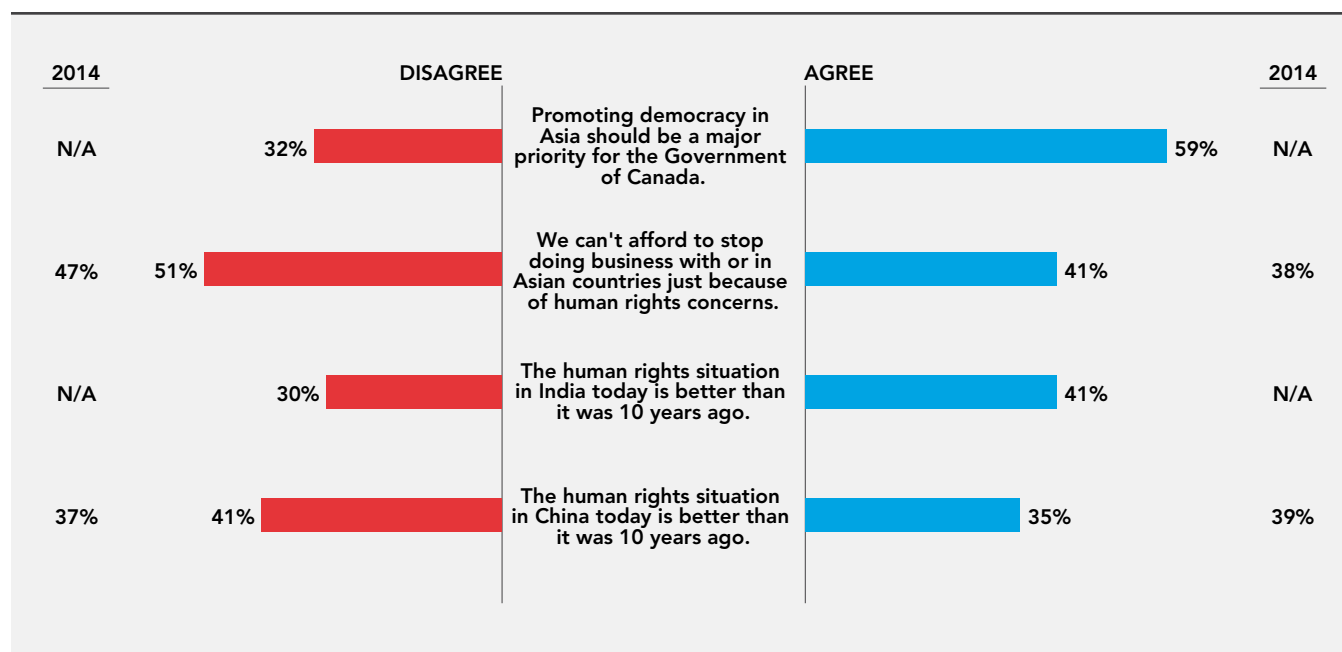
| 2014 | DISAGREE | | AGREE | 2014 |
|---|---|---|---|---|
| N/A | 32% | Promoting democracy in Asia should be a major priority for the Government of Canada. | 59% | N/A |
| 47% | 51% | We can't afford to stop doing business with or in Asian countries just because of human rights concerns. | 41% | 38% |
| N/A | 30% | The human rights situation in India today is better than it was 10 years ago. | 41% | N/A |
| 37% | 41% | The human rights situation in China today is better than it was 10 years ago. | 35% | 39% |